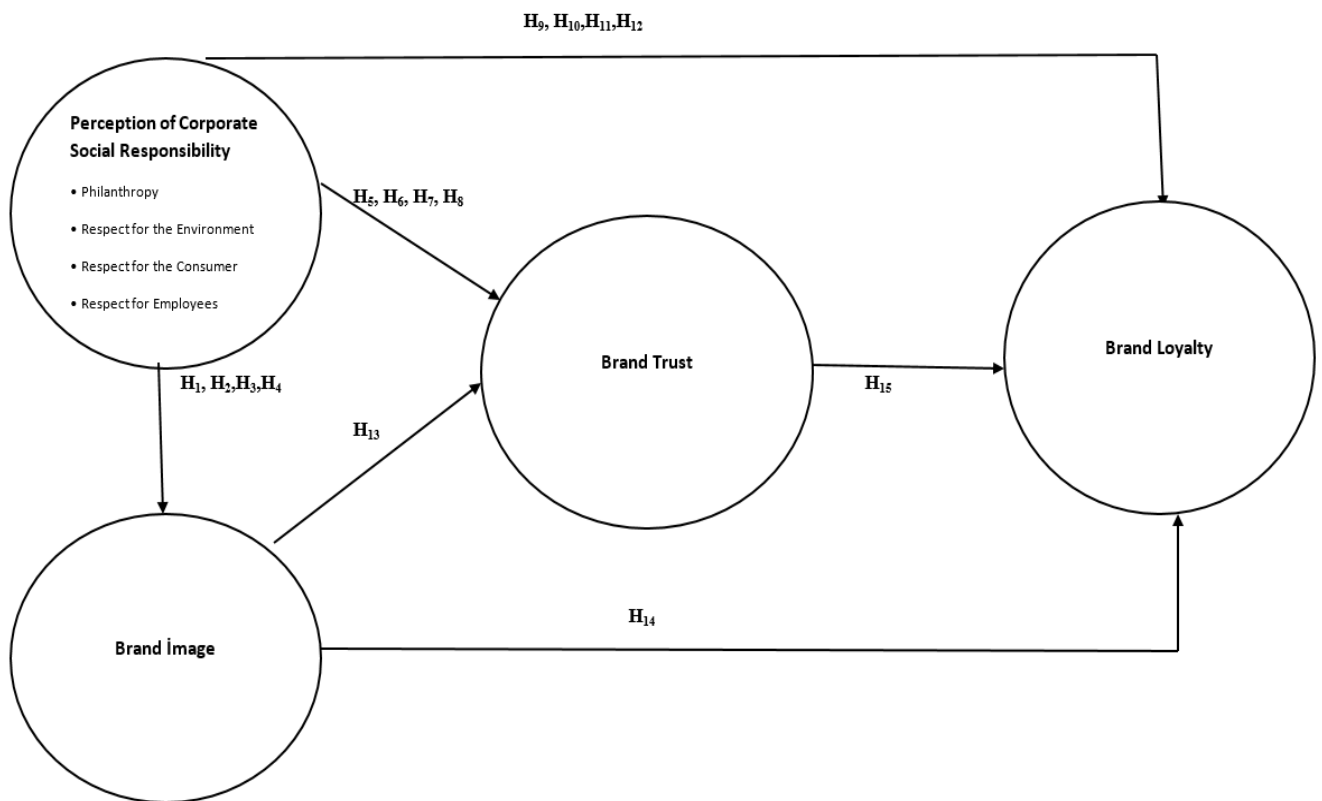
$H_9$, $H_{10}$,$H_{11}$,$H_{12}$

Perception of Corporate Social Responsibility

• Philanthropy

• Respect for the Environment

• Respect for the Consumer

• Respect for Employees

$H_5$, $H_6$, $H_7$, $H_8$

Brand Trust

Brand Loyalty

$H_1$, $H_2$,$H_3$,$H_4$

$H_{13}$

$H_{15}$

$H_{14}$

Brand İmage